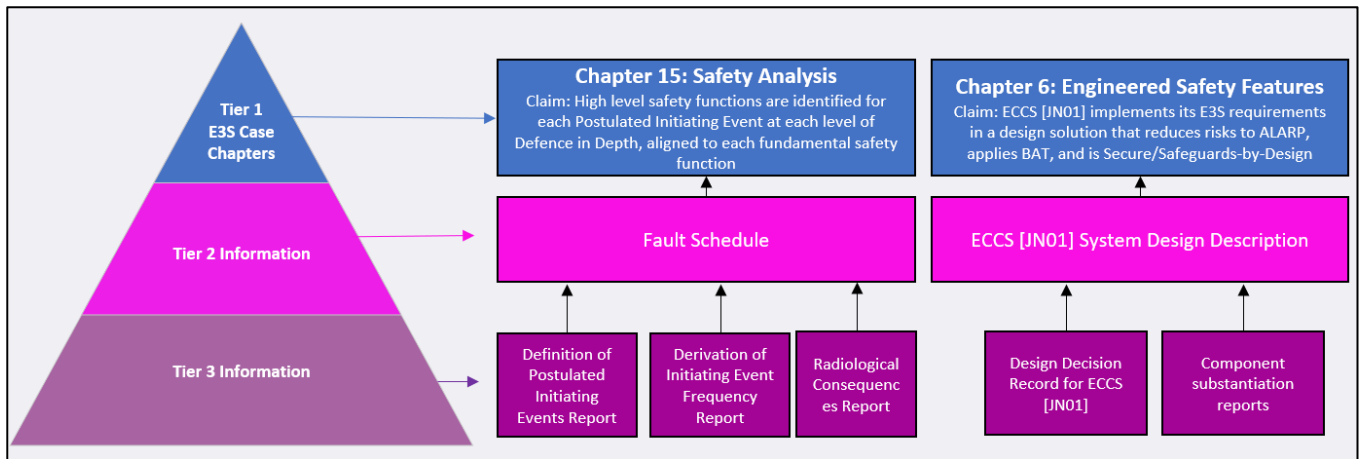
Tier 1
E3S Case
Chapters

Tier 2 Information

Tier 3 Information

Chapter 15: Safety Analysis
Claim: High level safety functions are identified for each Postulated Initiating Event at each level of Defence in Depth, aligned to each fundamental safety function

Chapter 6: Engineered Safety Features
Claim: ECCS [JN01] implements its E3S requirements in a design solution that reduces risks to ALARP, applies BAT, and is Secure/Safeguards-by-Design

Fault Schedule

ECCS [JN01] System Design Description

Definition of Postulated Initiating Events Report

Derivation of Initiating Event Frequency Report

Radiological Consequenc es Report

Design Decision Record for ECCS [JN01]

Component substantiation reports